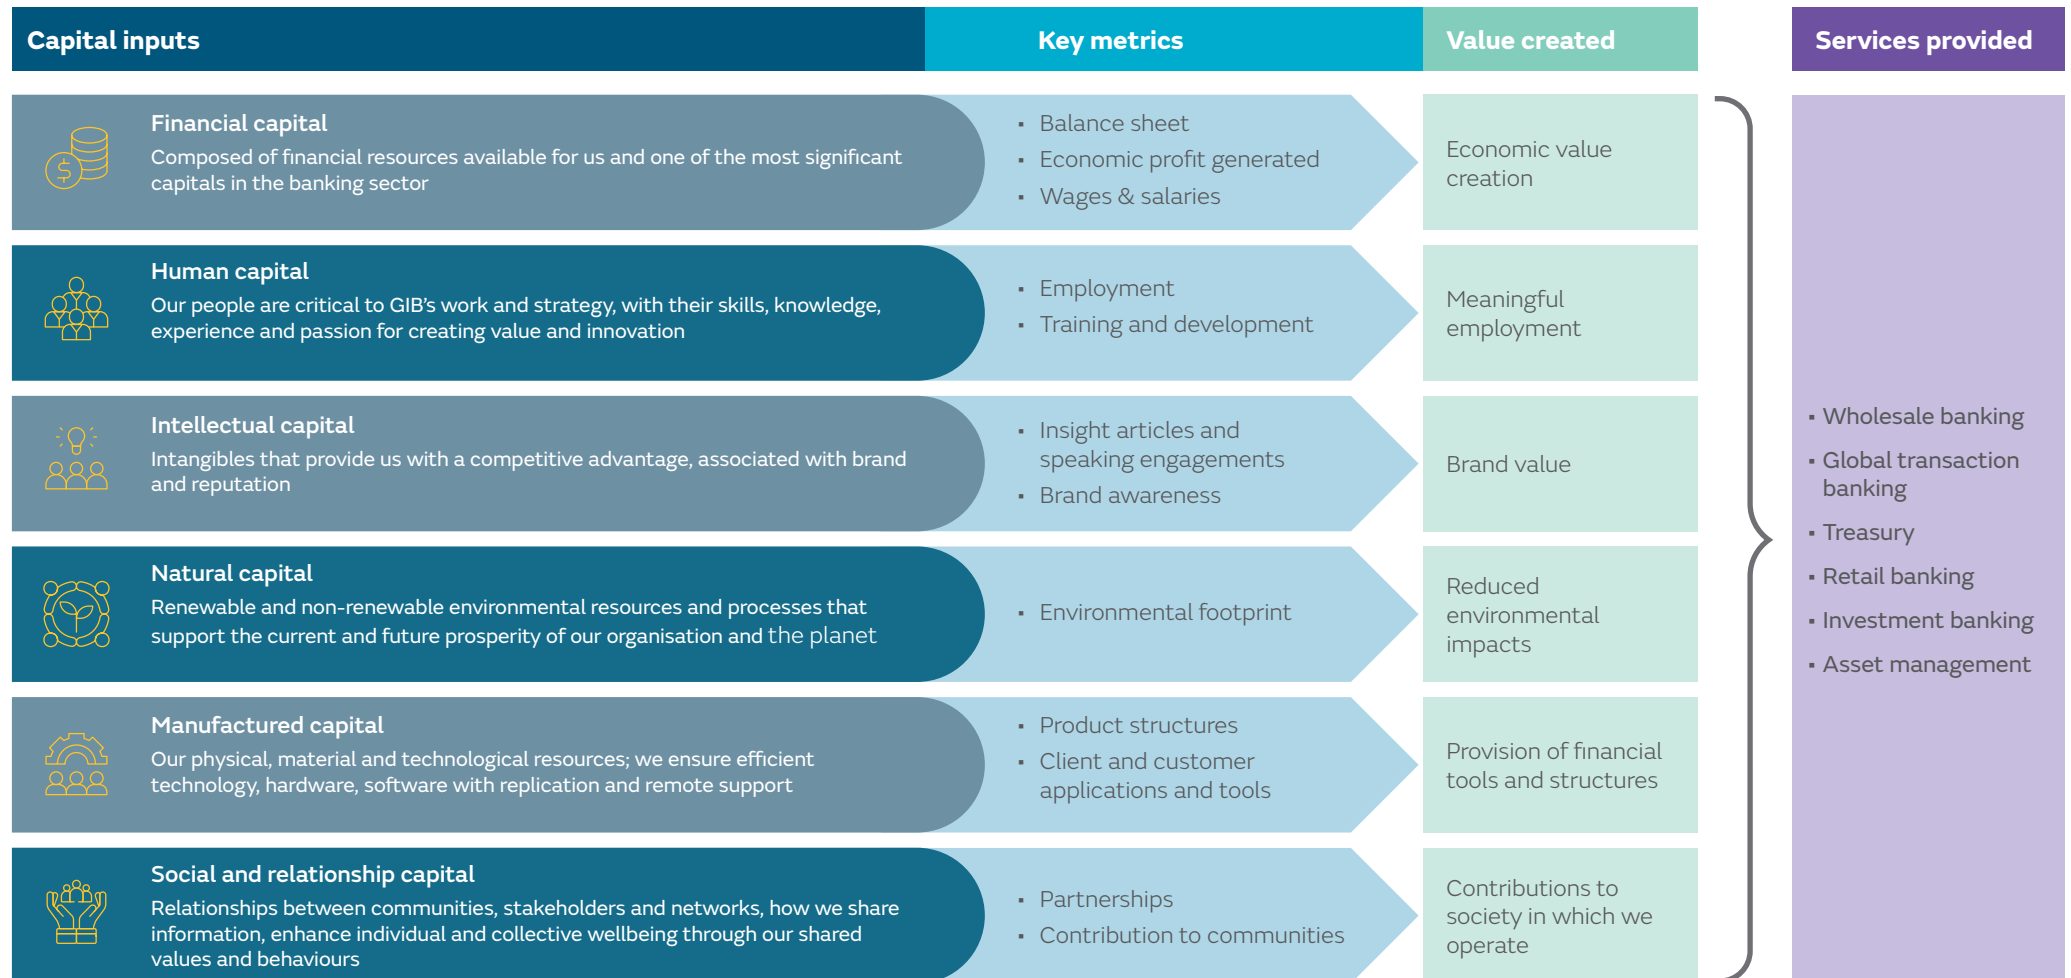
| Capital inputs | Key metrics | Value created |
|---|---|---|
| **Financial capital** Composed of financial resources available for us and one of the most significant capitals in the banking sector | ▪ Balance sheet ▪ Economic profit generated ▪ Wages & salaries | Economic value creation |
| **Human capital** Our people are critical to GIB's work and strategy, with their skills, knowledge, experience and passion for creating value and innovation | ▪ Employment ▪ Training and development | Meaningful employment |
| **Intellectual capital** Intangibles that provide us with a competitive advantage, associated with brand and reputation | ▪ Insight articles and speaking engagements ▪ Brand awareness | Brand value |
| **Natural capital** Renewable and non-renewable environmental resources and processes that support the current and future prosperity of our organisation and the planet | ▪ Environmental footprint | Reduced environmental impacts |
| **Manufactured capital** Our physical, material and technological resources; we ensure efficient technology, hardware, software with replication and remote support | ▪ Product structures ▪ Client and customer applications and tools | Provision of financial tools and structures |
| **Social and relationship capital** Relationships between communities, stakeholders and networks, how we share information, enhance individual and collective wellbeing through our shared values and behaviours | ▪ Partnerships ▪ Contribution to communities | Contributions to society in which we operate |

Services provided

▪ Wholesale banking
▪ Global transaction banking
▪ Treasury
▪ Retail banking
▪ Investment banking
▪ Asset management